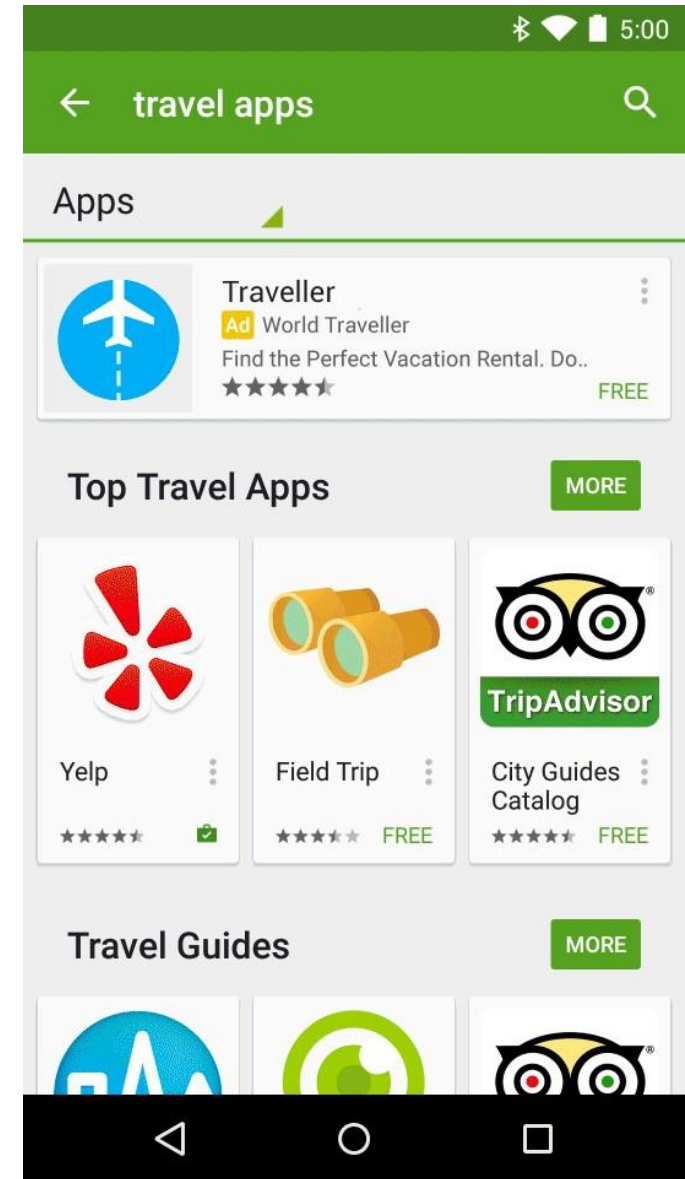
5:00

travel apps

Apps

Traveller
Ad World Traveller
Find the Perfect Vacation Rental. Do..
FREE

Top Travel Apps
MORE

TripAdvisor

Yelp

Field Trip
FREE

City Guides Catalog
FREE

Travel Guides
MORE